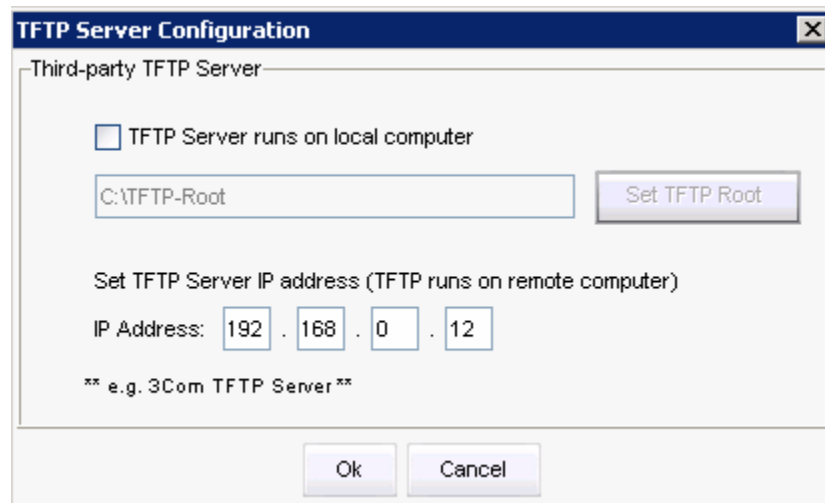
TFTP Server Configuration

Third-party TFTP Server

TFTP Server runs on local computer

C:\TFTP-Root

Set TFTP Root

Set TFTP Server IP address (TFTP runs on remote computer)

IP Address: 192 . 168 . 0 . 12

** e.g. 3Com TFTP Server **

Ok

Cancel